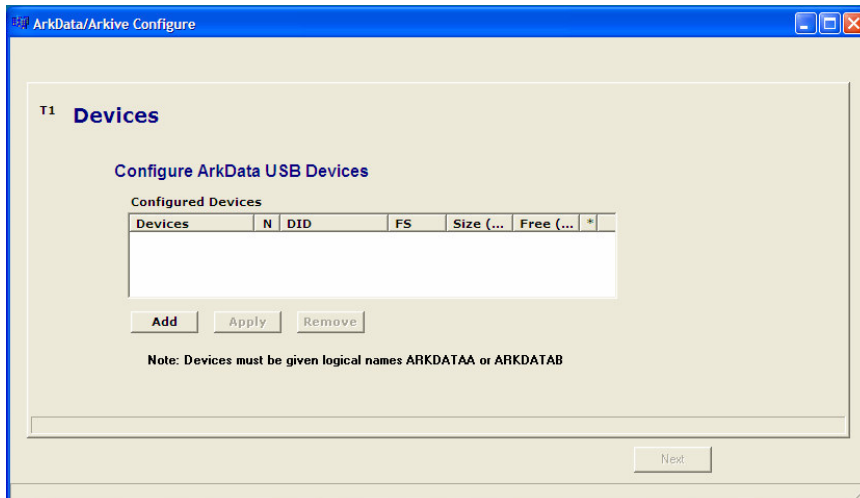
ArkData/Arkive Configure

T1 Devices

Configure ArkData USB Devices

Configured Devices

| Devices | N | DID | FS | Size (... | Free (... | * |
|---|---|---|---|---|---|---|

Add Apply Remove

Note: Devices must be given logical names ARKDATAA or ARKDATAB

Next